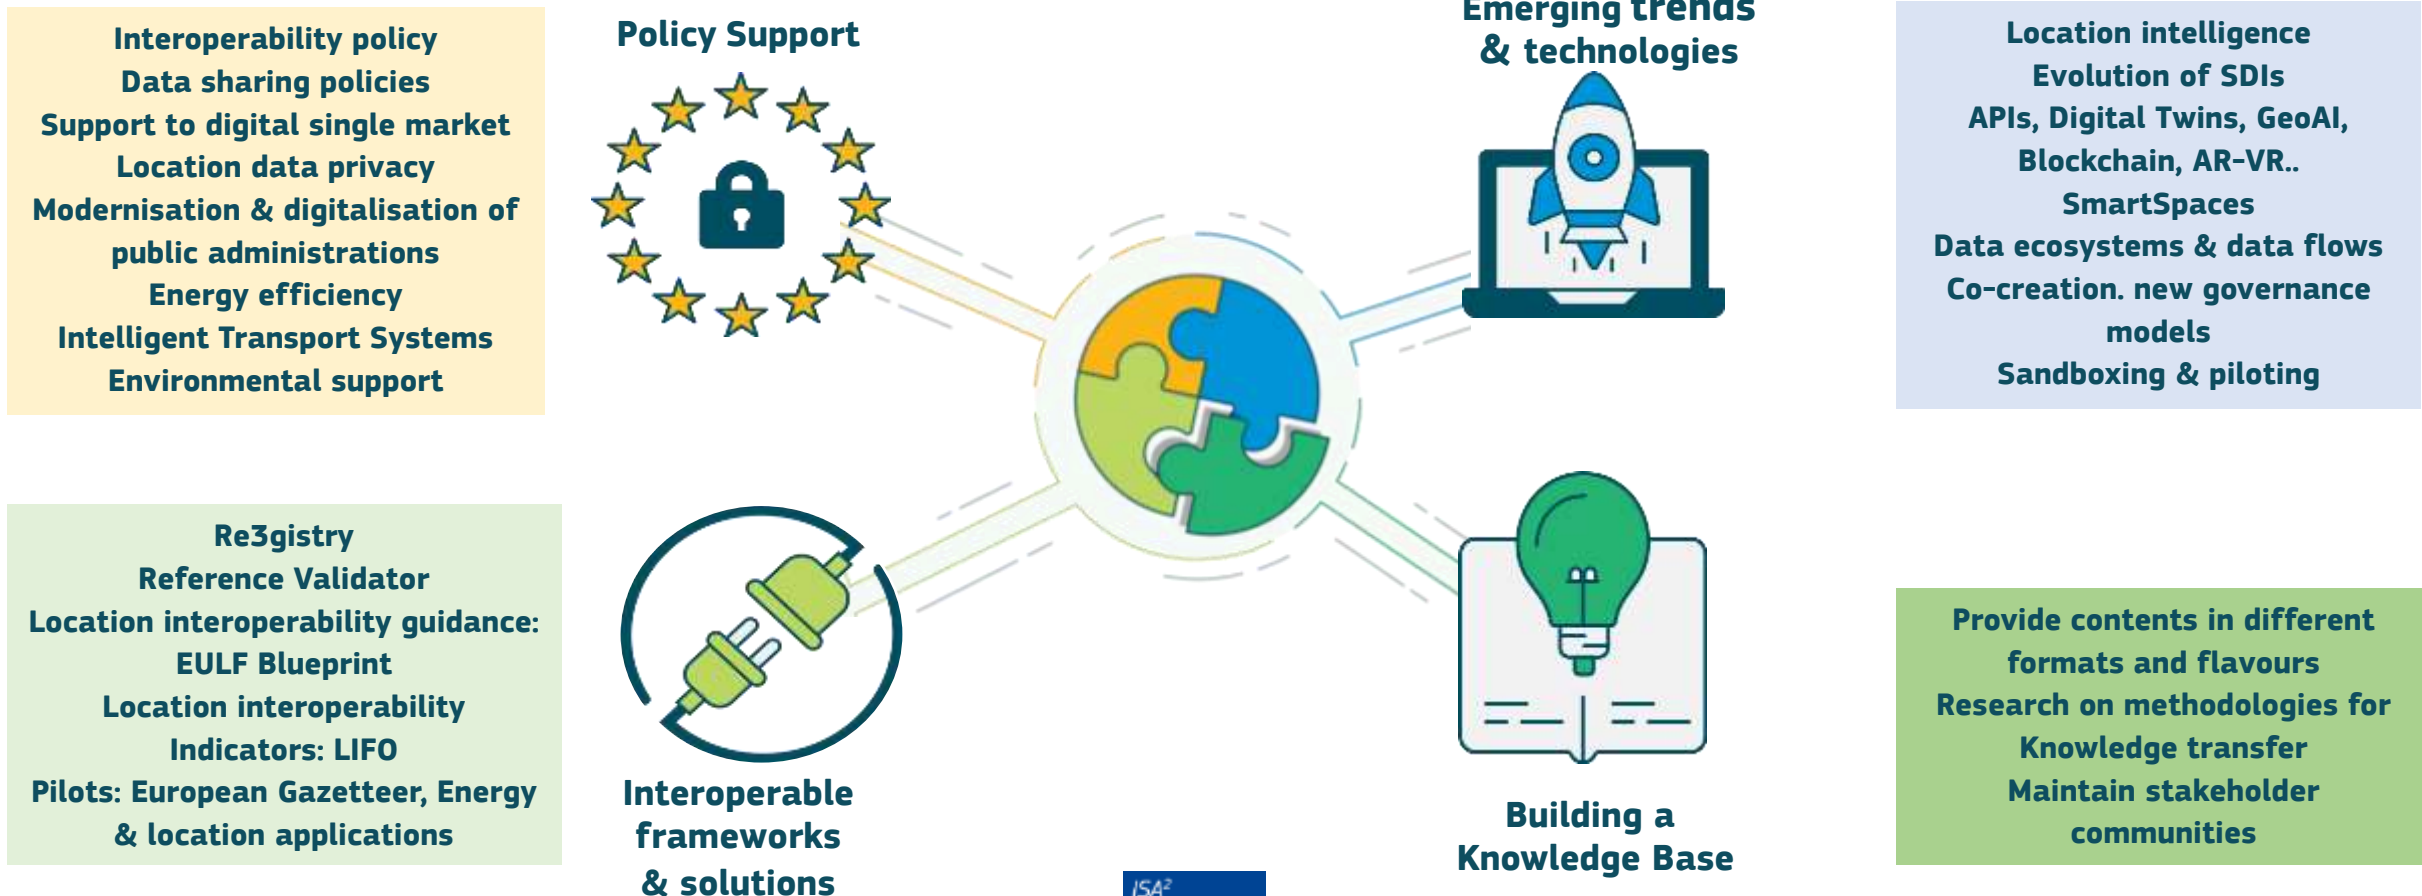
Interoperability policy
Data sharing policies
Support to digital single market
Location data privacy
Modernisation & digitalisation of public administrations
Energy efficiency
Intelligent Transport Systems
Environmental support

Policy Support

Emerging trends & technologies

Location intelligence
Evolution of SDIs
APIs, Digital Twins, GeoAI, Blockchain, AR-VR..
SmartSpaces
Data ecosystems & data flows
Co-creation. new governance models
Sandboxing & piloting

Re3gistry
Reference Validator
Location interoperability guidance: EULF Blueprint
Location interoperability Indicators: LIFO
Pilots: European Gazetteer, Energy & location applications

Interoperable frameworks & solutions

ISA²

Building a Knowledge Base

Provide contents in different formats and flavours
Research on methodologies for Knowledge transfer
Maintain stakeholder communities